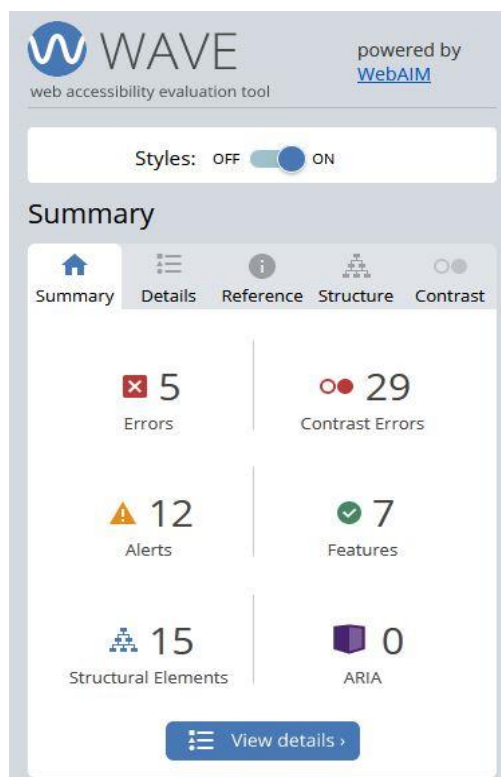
WAVE
web accessibility evaluation tool

powered by
WebAIM

Styles: OFF ON

Summary

Summary Details Reference Structure Contrast

5
Errors

29
Contrast Errors

12
Alerts

7
Features

15
Structural Elements

0
ARIA

View details ›